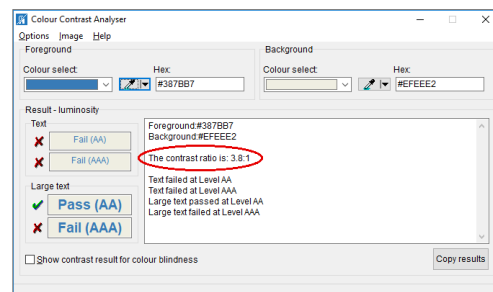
Colour Contrast Analyser
Options Image Help
Foreground
Colour select:
Hex:
#387BB7
Background
Colour select:
Hex:
#EFEEE2
Result - luminosity
Text
Fail (AA)
Fail (AAA)
Large text
Pass (AA)
Fail (AAA)
Foreground:#387BB7
Background:#EFEEE2

The contrast ratio is: 3.8:1

Text failed at Level AA
Text failed at Level AAA
Large text passed at Level AA
Large text failed at Level AAA
Show contrast result for colour blindness
Copy results